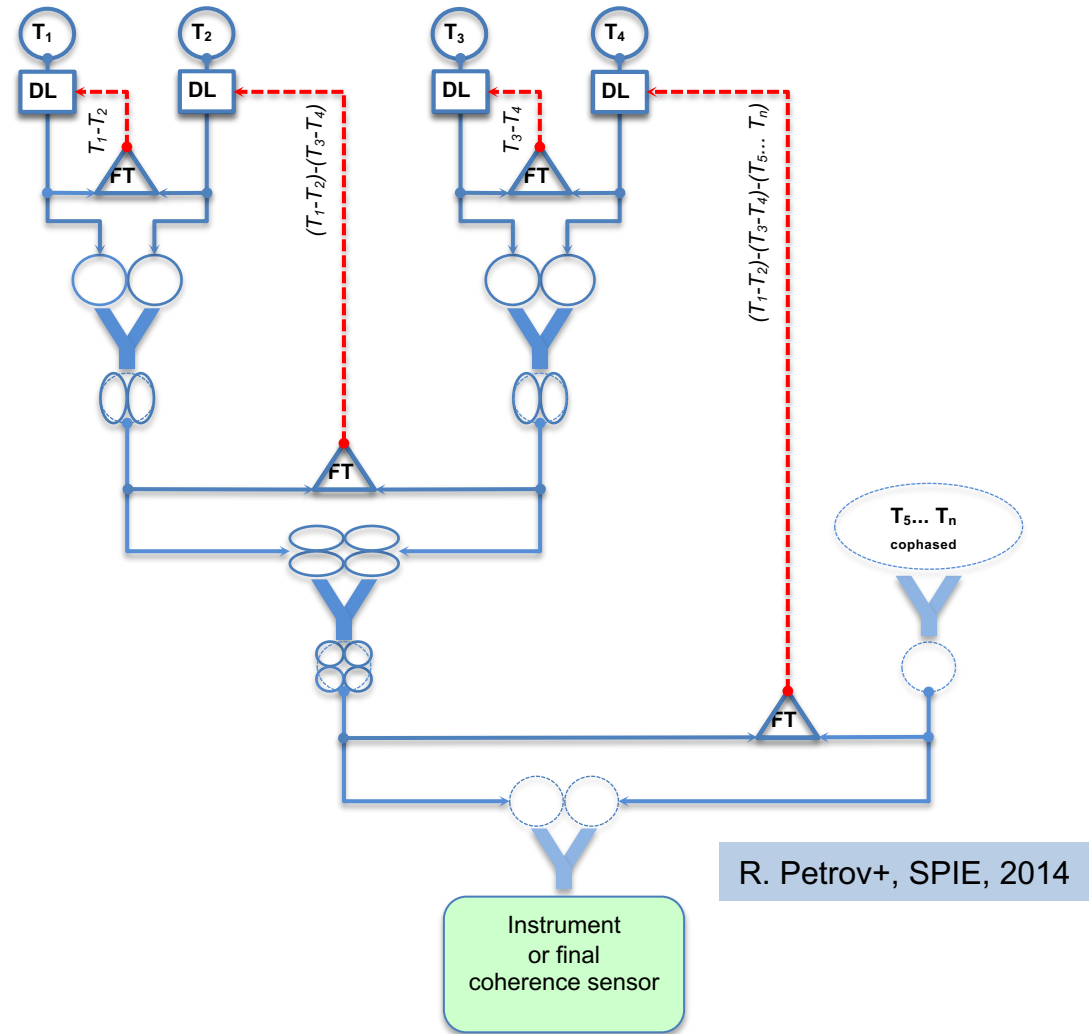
$T_1$

$T_2$

$T_3$

$T_4$

DL

DL

DL

DL

$T_1$-$T_2$

FT

($T_1$-$T_2$)-($T_3$-$T_4$)

$T_3$-$T_4$

FT

($T_1$-$T_2$)-($T_3$-$T_4$)-($T_5$... $T_n$)

FT

$T_5$... $T_n$
cophased

FT

R. Petrov+, SPIE, 2014

Instrument or final coherence sensor